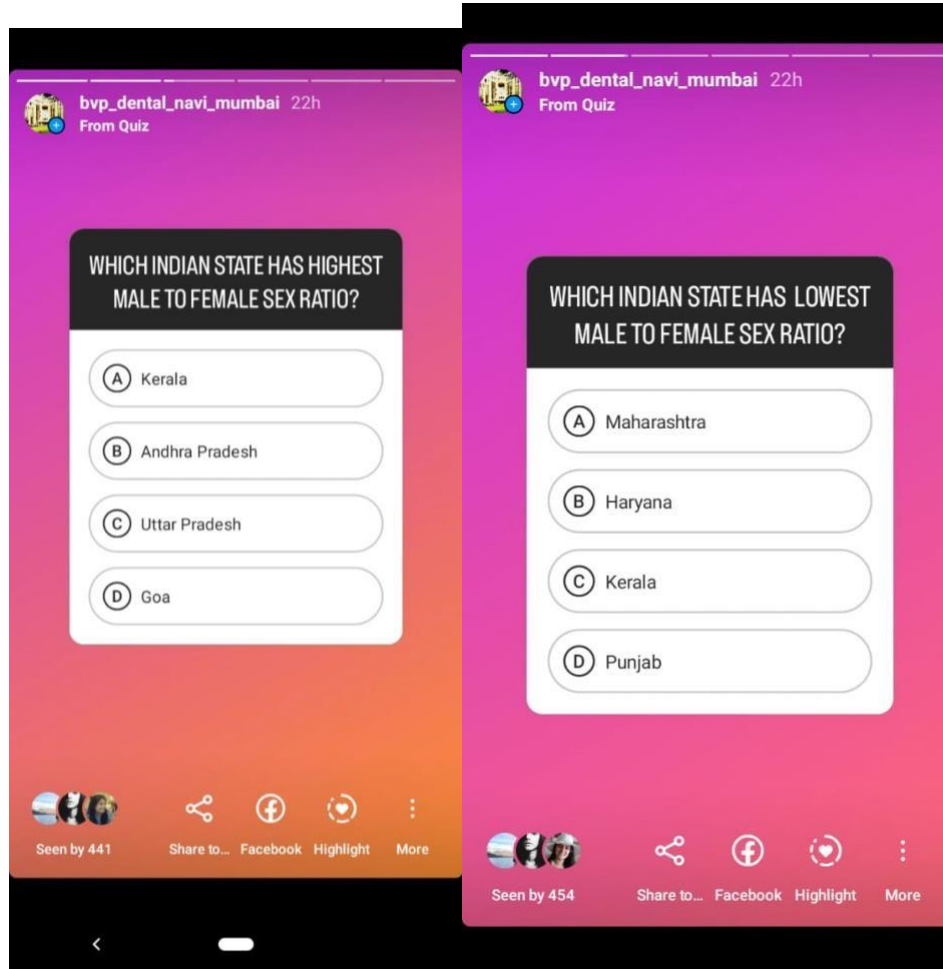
bvp_dental_navi_mumbai 22h
From Quiz

WHICH INDIAN STATE HAS HIGHEST MALE TO FEMALE SEX RATIO?

A Kerala

B Andhra Pradesh

C Uttar Pradesh

D Goa

Seen by 441 Share to... Facebook Highlight More

bvp_dental_navi_mumbai 22h
From Quiz

WHICH INDIAN STATE HAS LOWEST MALE TO FEMALE SEX RATIO?

A Maharashtra

B Haryana

C Kerala

D Punjab

Seen by 454 Share to... Facebook Highlight More